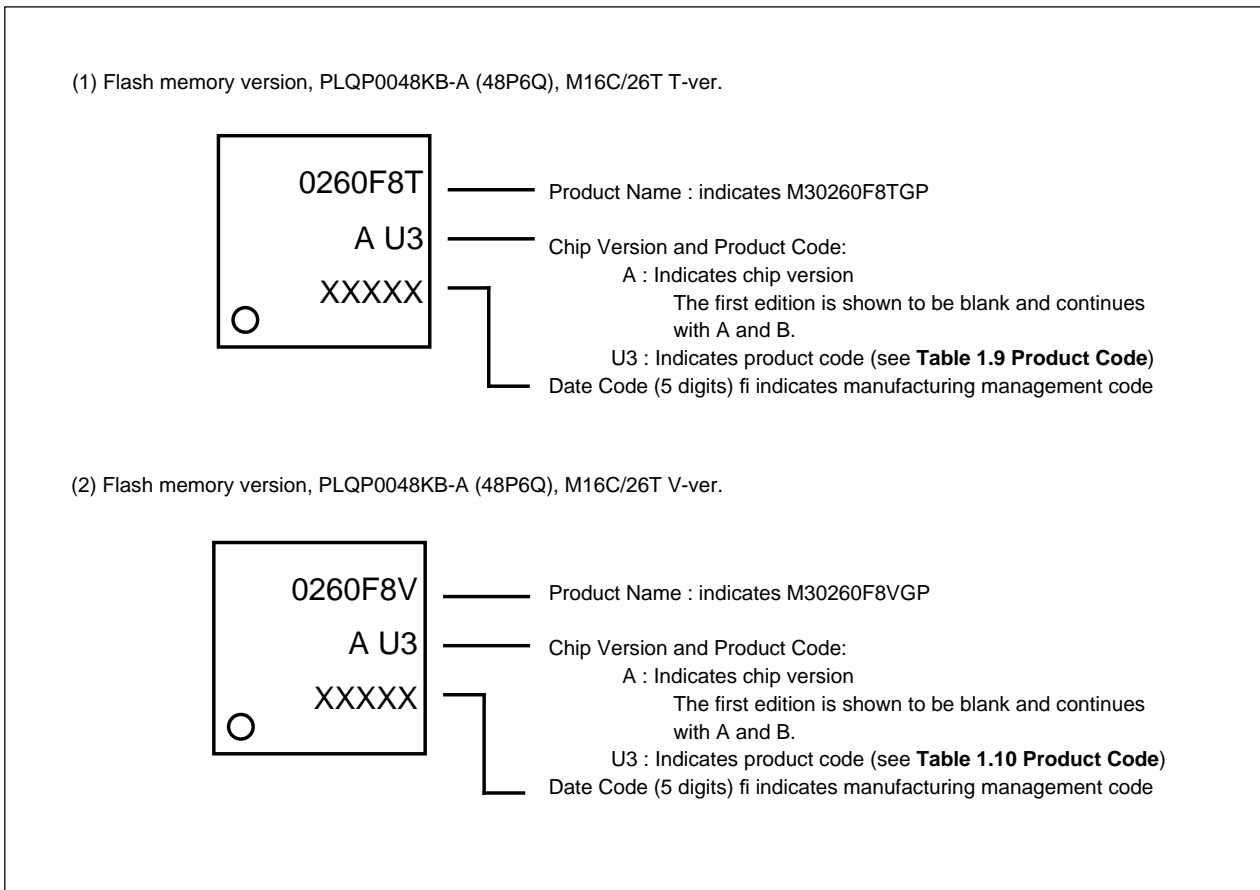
(1) Flash memory version, PLQP0048KB-A (48P6Q), M16C/26T T-ver.

0260F8T
A U3
XXXXX

Product Name : indicates M30260F8TGP

Chip Version and Product Code:
A : Indicates chip version
The first edition is shown to be blank and continues with A and B.
U3 : Indicates product code (see **Table 1.9 Product Code**)
Date Code (5 digits) fi indicates manufacturing management code

(2) Flash memory version, PLQP0048KB-A (48P6Q), M16C/26T V-ver.

0260F8V
A U3
XXXXX

Product Name : indicates M30260F8VGP

Chip Version and Product Code:
A : Indicates chip version
The first edition is shown to be blank and continues with A and B.
U3 : Indicates product code (see **Table 1.10 Product Code**)
Date Code (5 digits) fi indicates manufacturing management code